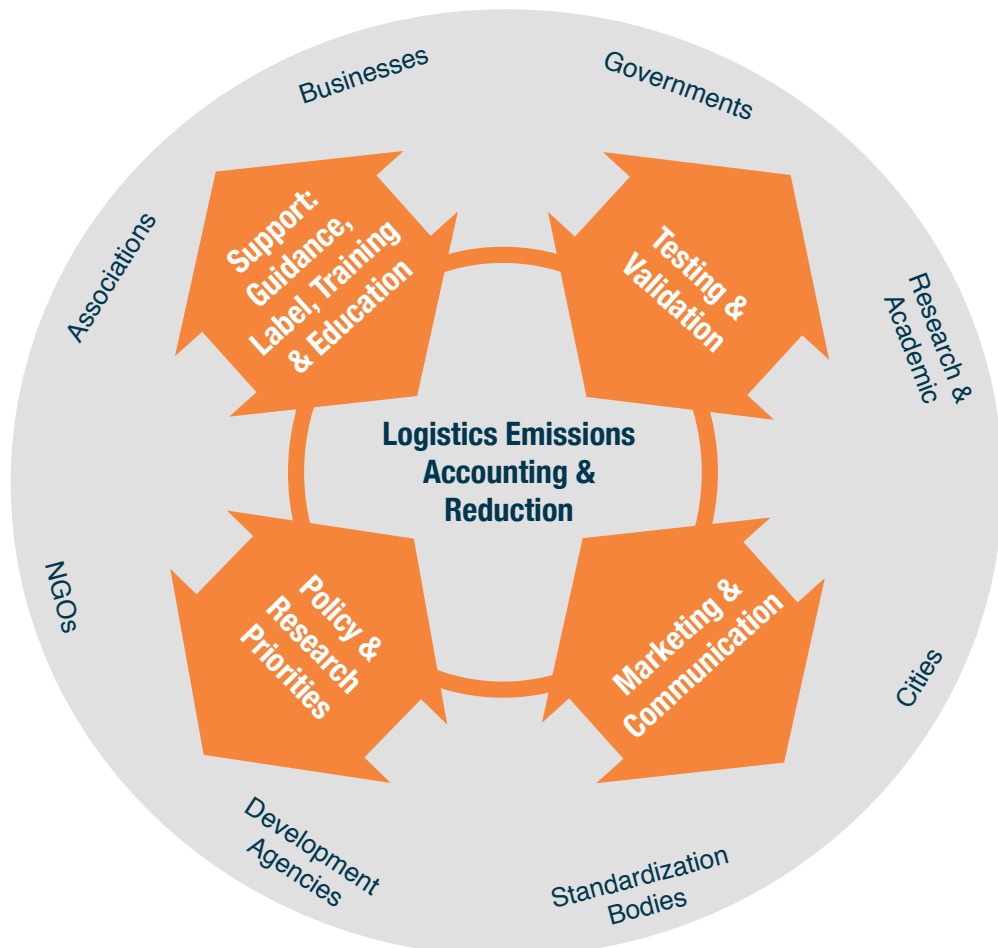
Businesses

Governments

Associations

Research & Academic

Support: Guidance, Label, Training & Education

Testing & Validation

Logistics Emissions Accounting & Reduction

NGOs

Policy & Research Priorities

Marketing & Communication

Cities

Development Agencies

Standardization Bodies